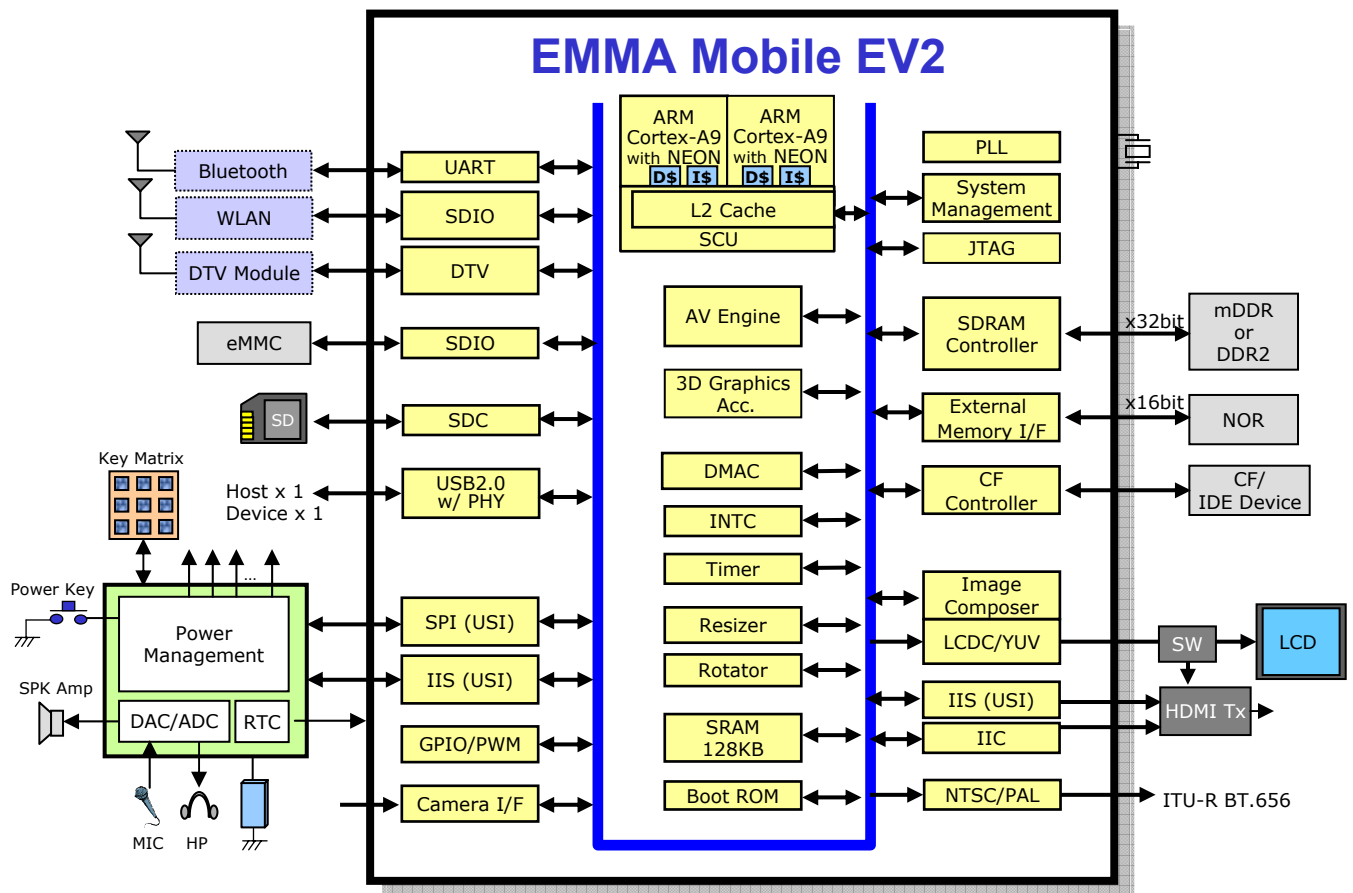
EMMA Mobile EV2

ARM Cortex-A9 with NEON
D$ I$

ARM Cortex-A9 with NEON
D$ I$

L2 Cache

SCU

Bluetooth

WLAN

DTV Module

UART

SDIO

DTV

eMMC

SDIO

SD

SDC

Key Matrix

Host x 1
Device x 1

USB2.0 w/ PHY

Power Key

...

Power Management

SPK Amp

DAC/ADC

RTC

MIC

HP

SPI (USI)

IIS (USI)

GPIO/PWM

Camera I/F

AV Engine

3D Graphics Acc.

DMAC

INTC

Timer

Resizer

Rotator

SRAM 128KB

Boot ROM

PLL

System Management

JTAG

SDRAM Controller

x32bit

mDDR or DDR2

External Memory I/F

x16bit

NOR

CF Controller

CF/ IDE Device

Image Composer

LCDC/YUV

SW

LCD

IIS (USI)

HDMI Tx

IIC

NTSC/PAL

ITU-R BT.656